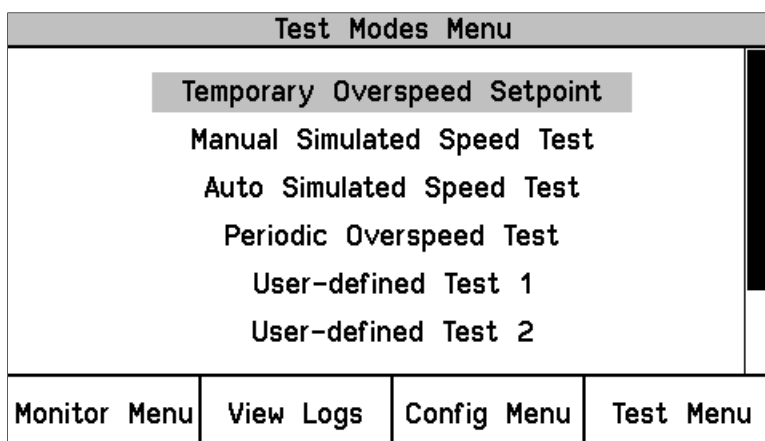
Test Modes Menu

Temporary Overspeed Setpoint

Manual Simulated Speed Test

Auto Simulated Speed Test

Periodic Overspeed Test

User-defined Test 1

User-defined Test 2

Monitor Menu

View Logs

Config Menu

Test Menu